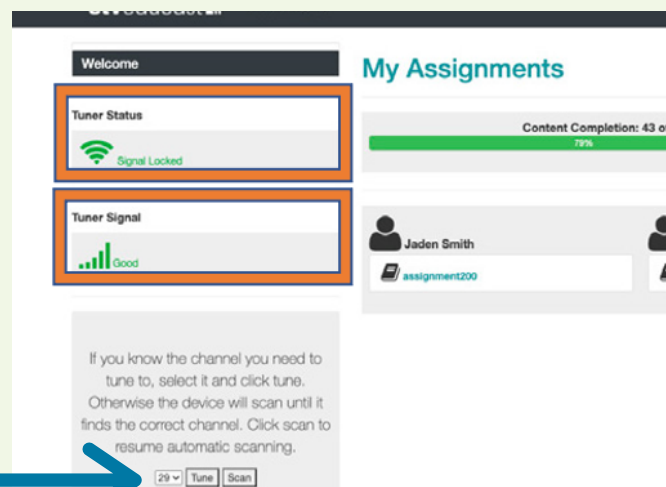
Welcome

Tuner Status

Signal Locked

Tuner Signal

Good

If you know the channel you need to tune to, select it and click tune. Otherwise the device will scan until it finds the correct channel. Click scan to resume automatic scanning.

29 Tune Scan

My Assignments

Content Completion: 43 o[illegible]

79%

Jaden Smith

assignment200